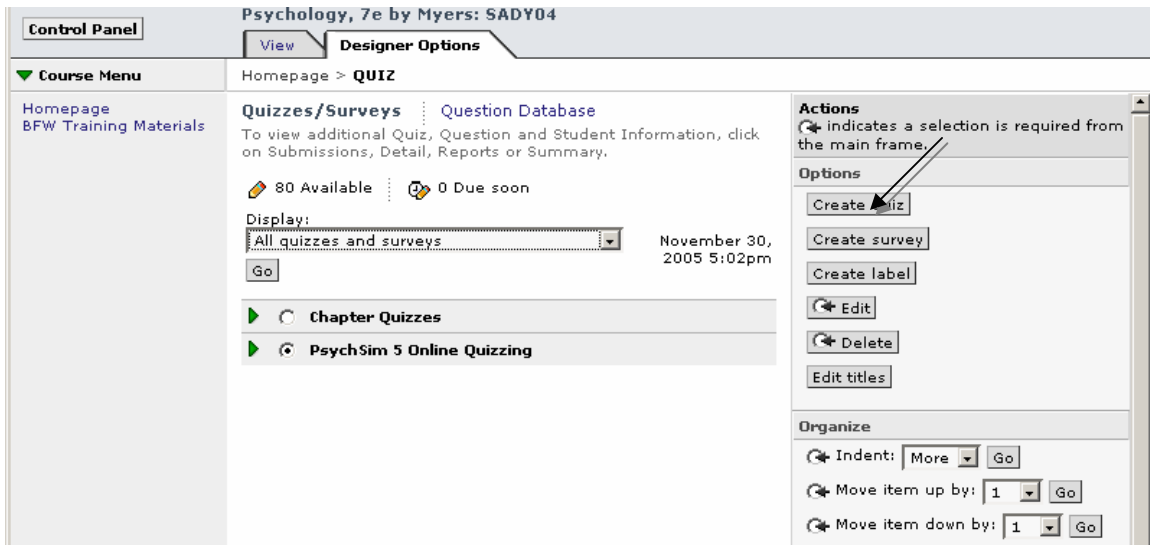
Control Panel

Psychology, 7e by Myers: SADY04

View

Designer Options

Course Menu

Homepage > QUIZ

Homepage
BFW Training Materials

Quizzes/Surveys | Question Database

To view additional Quiz, Question and Student Information, click on Submissions, Detail, Reports or Summary.

80 Available | 0 Due soon

Display:

All quizzes and surveys

November 30, 2005 5:02pm

Go

Chapter Quizzes

PsychSim 5 Online Quizzing

Actions

indicates a selection is required from the main frame.

Options

Create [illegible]iz

Create survey

Create label

Edit

Delete

Edit titles

Organize

Indent: More Go

Move item up by: 1 Go

Move item down by: 1 Go